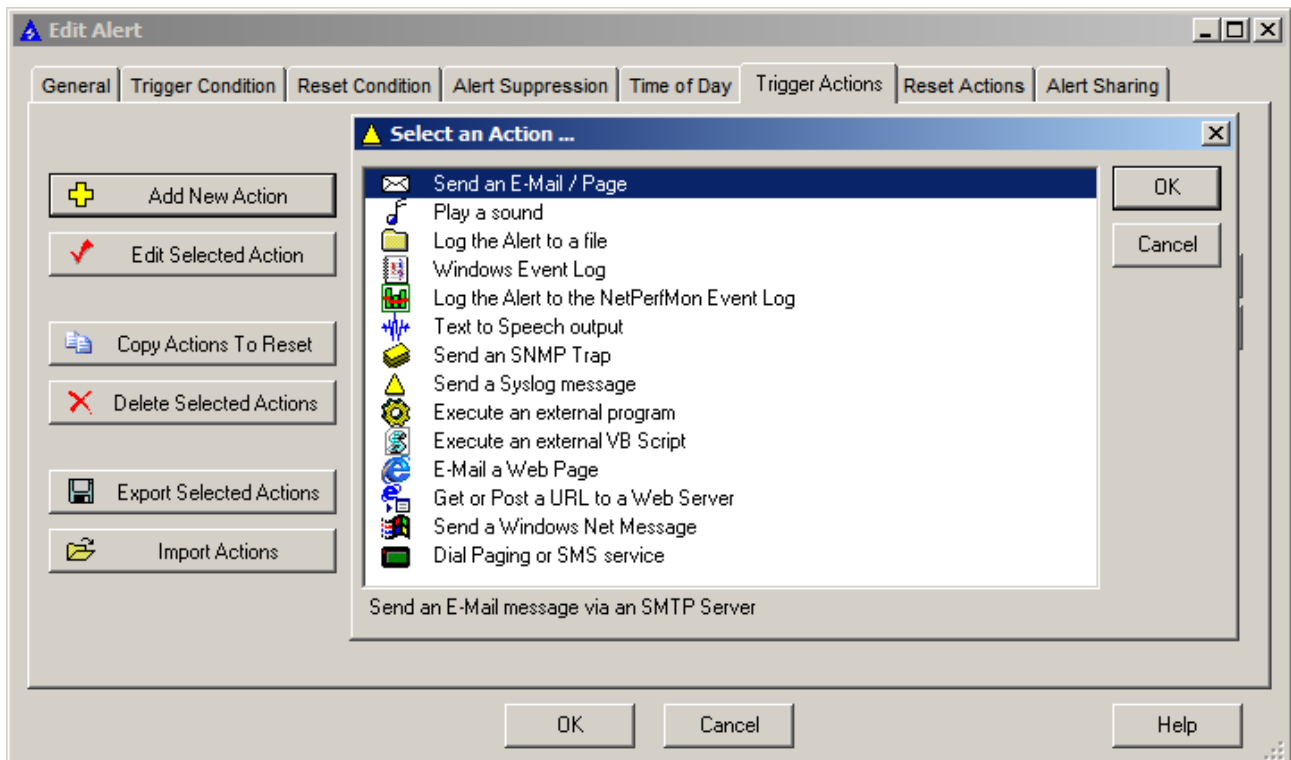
Edit Alert

General | Trigger Condition | Reset Condition | Alert Suppression | Time of Day | Trigger Actions | Reset Actions | Alert Sharing

Add New Action
Edit Selected Action
Copy Actions To Reset
Delete Selected Actions
Export Selected Actions
Import Actions

Select an Action ...

Send an E-Mail / Page
Play a sound
Log the Alert to a file
Windows Event Log
Log the Alert to the NetPerfMon Event Log
Text to Speech output
Send an SNMP Trap
Send a Syslog message
Execute an external program
Execute an external VB Script
E-Mail a Web Page
Get or Post a URL to a Web Server
Send a Windows Net Message
Dial Paging or SMS service

OK
Cancel

Send an E-Mail message via an SMTP Server

OK
Cancel
Help